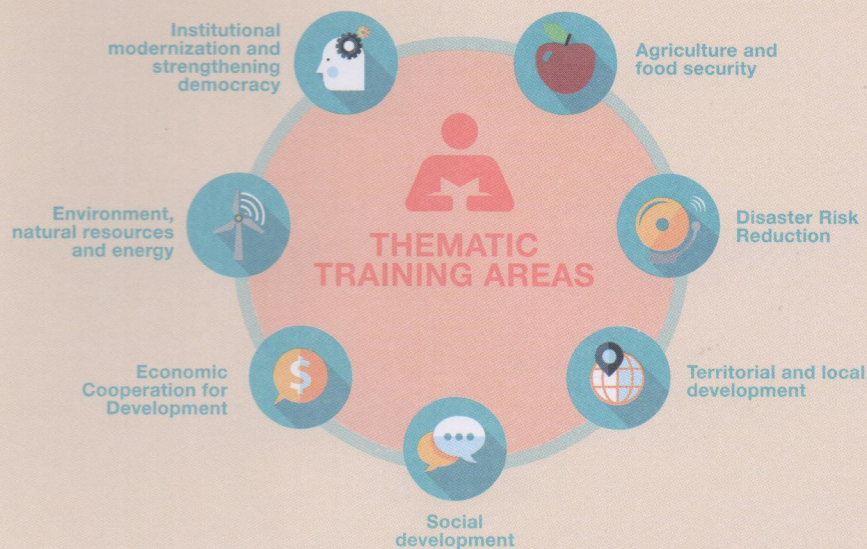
Institutional modernization and strengthening democracy

Agriculture and food security

THEMATIC TRAINING AREAS

Environment, natural resources and energy

Disaster Risk Reduction

Economic Cooperation for Development

Territorial and local development

Social development